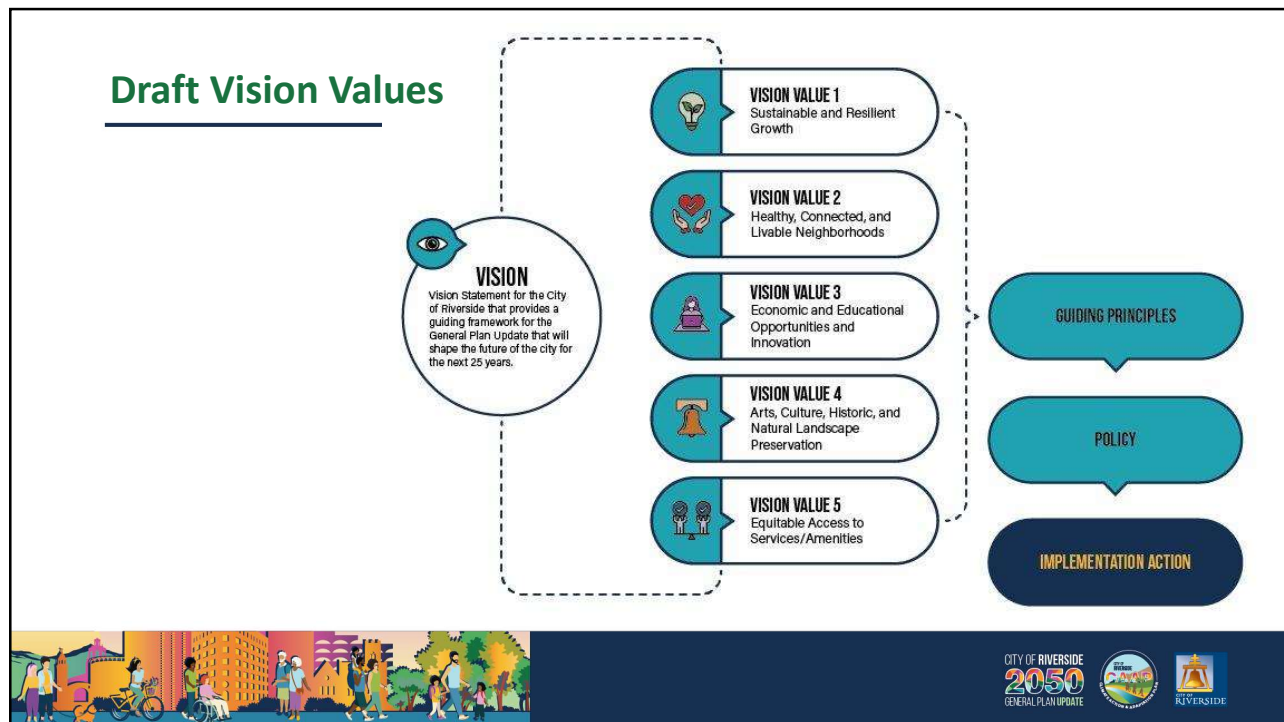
Draft Vision Values

VISION
Vision Statement for the City of Riverside that provides a guiding framework for the General Plan Update that will shape the future of the city for the next 25 years.

VISION VALUE 1
Sustainable and Resilient Growth

VISION VALUE 2
Healthy, Connected, and Livable Neighborhoods

VISION VALUE 3
Economic and Educational Opportunities and Innovation

VISION VALUE 4
Arts, Culture, Historic, and Natural Landscape Preservation

VISION VALUE 5
Equitable Access to Services/Amenities

GUIDING PRINCIPLES

POLICY

IMPLEMENTATION ACTION

CITY OF RIVERSIDE 2050 GENERAL PLAN UPDATE

CITY OF RIVERSIDE